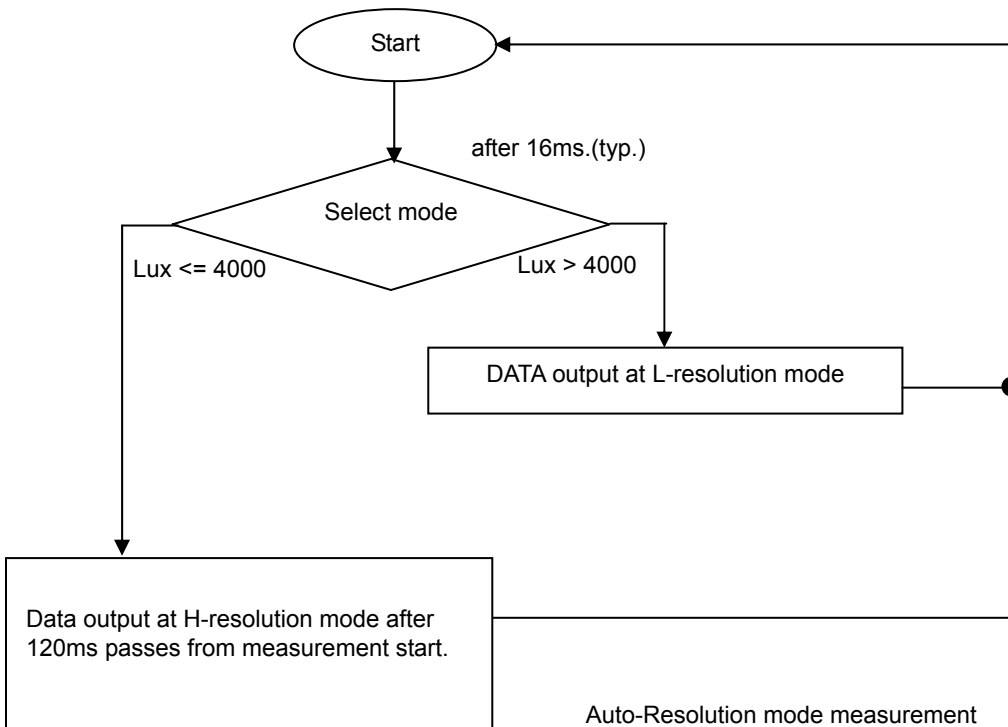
Start

after 16ms.(typ.)

Select mode

Lux <= 4000

Lux > 4000

DATA output at L-resolution mode

Data output at H-resolution mode after 120ms passes from measurement start.

Auto-Resolution mode measurement